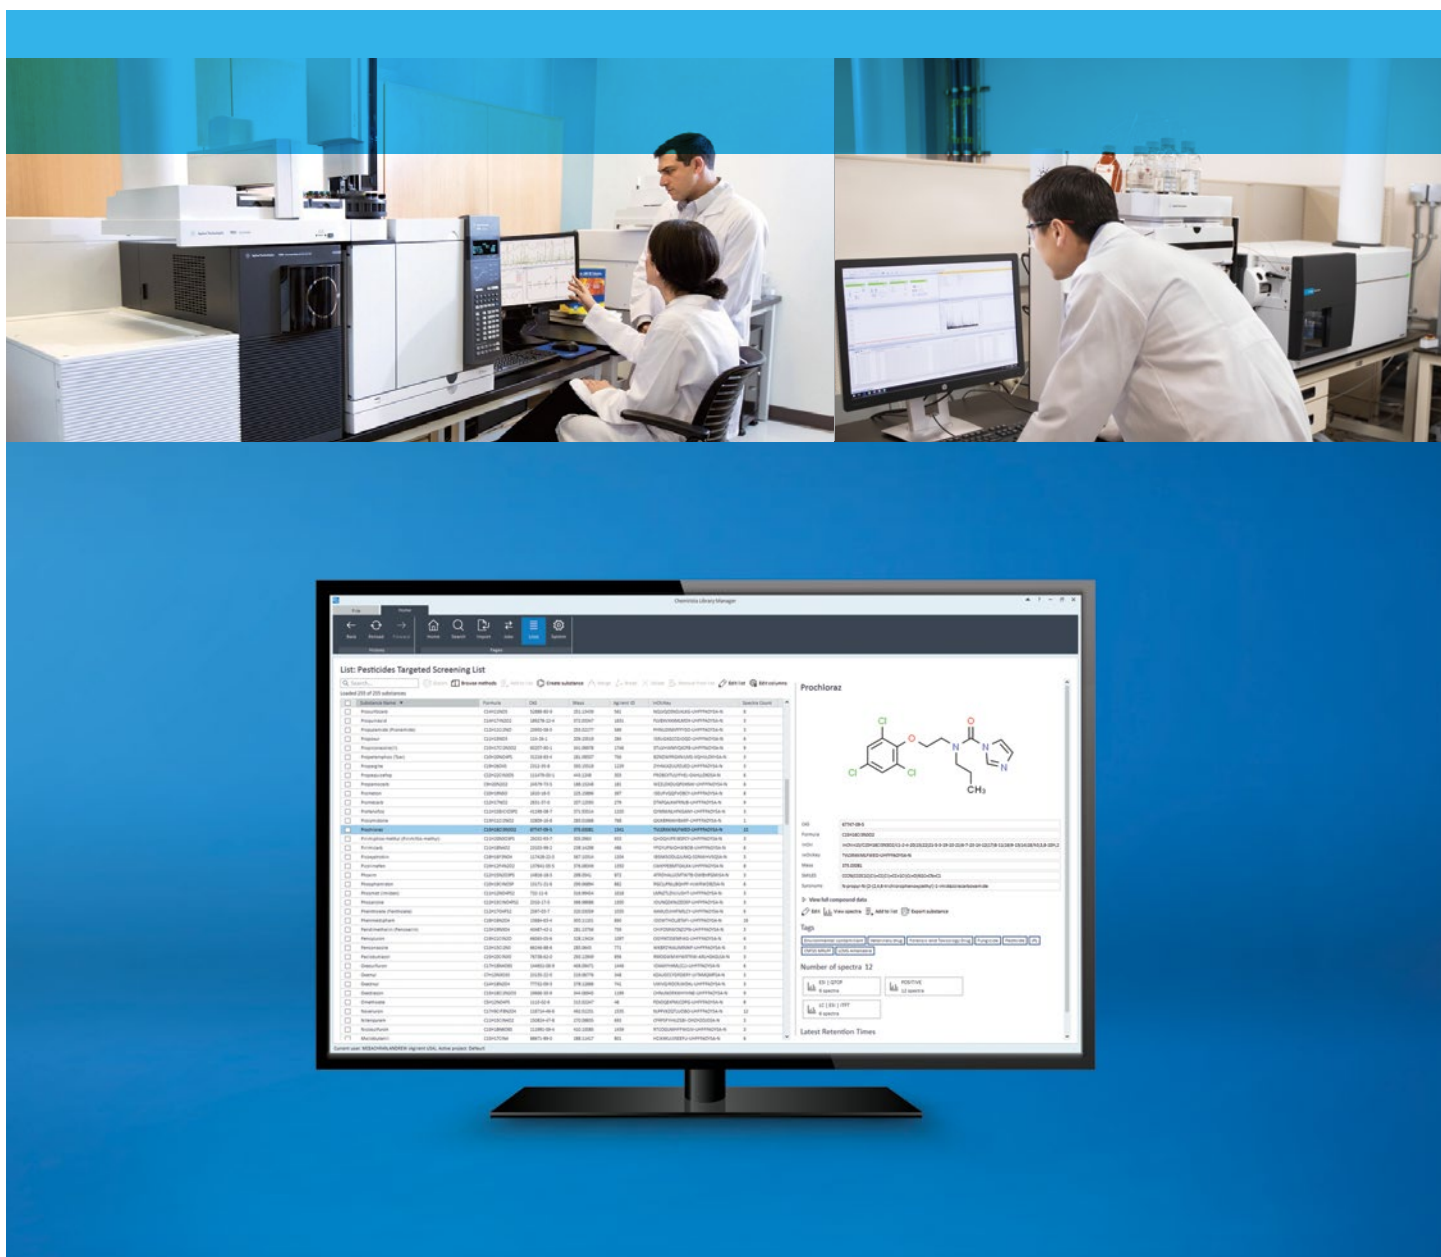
Chemistry Library Manager

File Home

Back Reload Forward Home Search Import Jobs Lists Options

List: Pesticides Targeted Screening List

Loaded 205 of 205 substances

Browse methods Create substance Edit list Edit columns

Prochloraz

Cl

O

N

N

N

Cl

Cl

CH₃

View full compound data

Edit View spectra Add to list Export substance

Tags

Number of spectra 12

Latest Retention Times